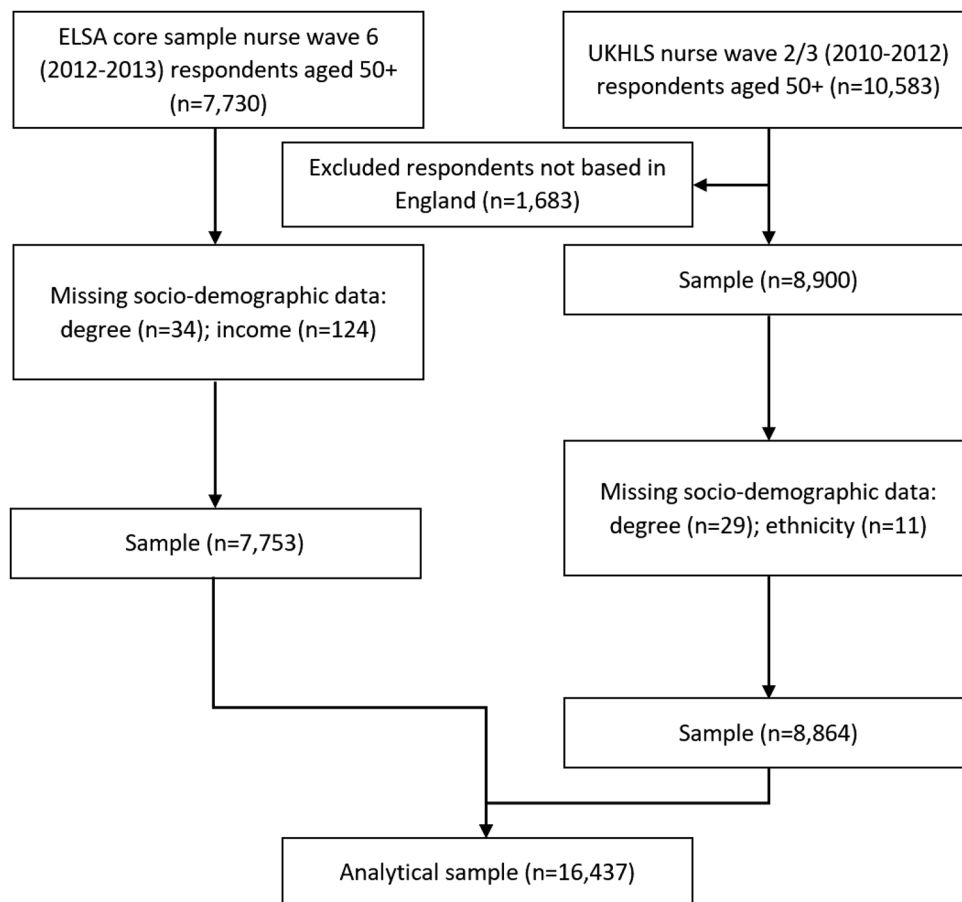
ELSA core sample nurse wave 6 (2012-2013) respondents aged 50+ (n=7,730)

UKHLS nurse wave 2/3 (2010-2012) respondents aged 50+ (n=10,583)

Excluded respondents not based in England (n=1,683)

Missing socio-demographic data: degree (n=34); income (n=124)

Sample (n=8,900)

Missing socio-demographic data: degree (n=29); ethnicity (n=11)

Sample (n=7,753)

Sample (n=8,864)

Analytical sample (n=16,437)